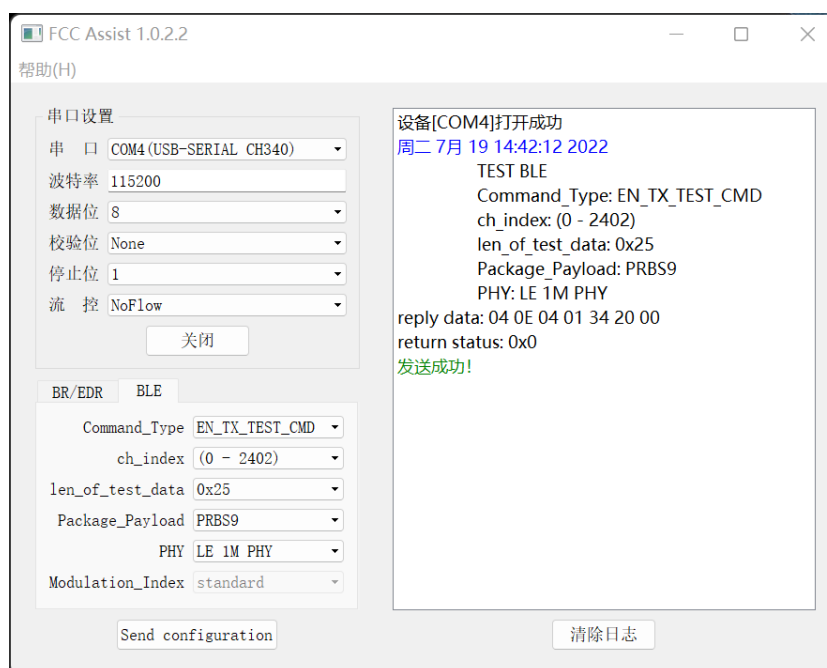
FCC Assist 1.0.2.2

帮助(H)

串口设置

串 口 COM4(USB-SERIAL CH340)

波特率 115200

数据位 8

校验位 None

停止位 1

流 控 NoFlow

关闭

BR/EDR BLE

Command_Type EN_TX_TEST_CMD

ch_index (0 - 2402)

len_of_test_data 0x25

Package_Payload PRBS9

PHY LE 1M PHY

Modulation_Index standard

Send configuration

设备[COM4]打开成功
周二 7月 19 14:42:12 2022
TEST BLE
Command_Type: EN_TX_TEST_CMD
ch_index: (0 - 2402)
len_of_test_data: 0x25
Package_Payload: PRBS9
PHY: LE 1M PHY
reply data: 04 0E 04 01 34 20 00
return status: 0x0
发送成功!

清除日志